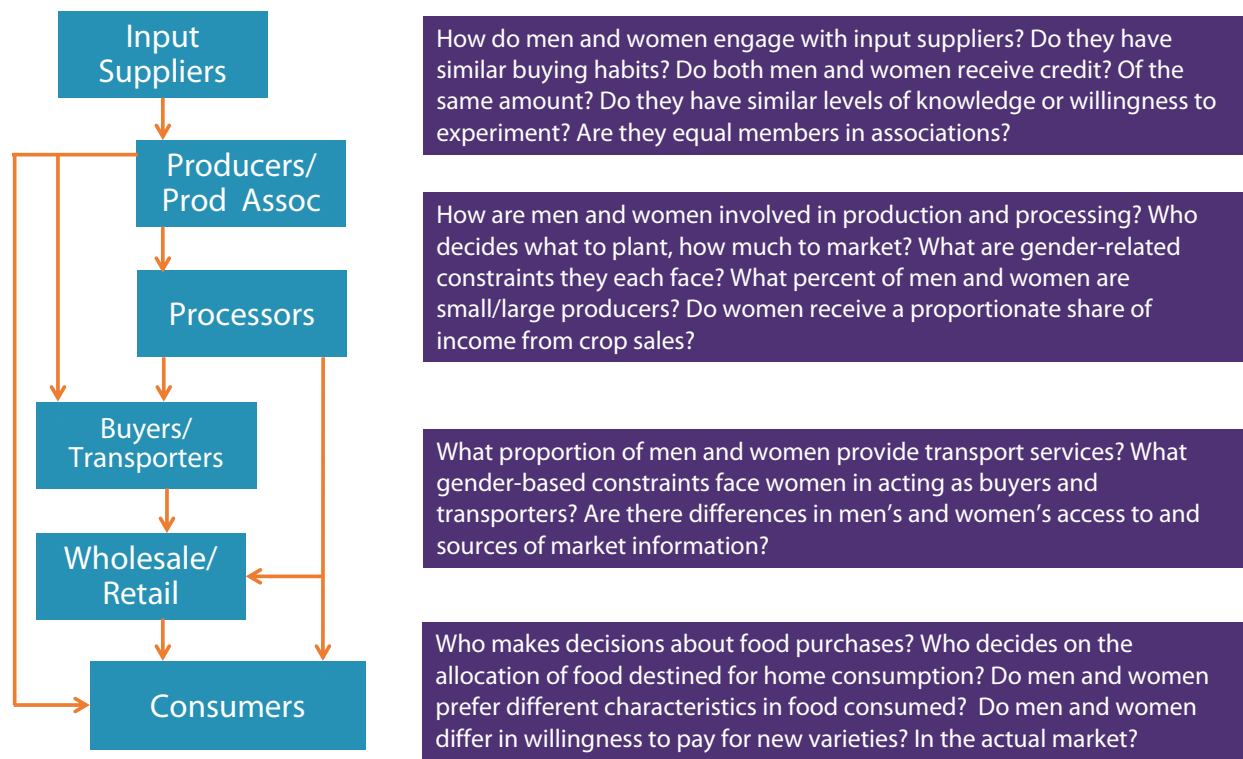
Input Suppliers

Producers/ Prod Assoc

Processors

Buyers/ Transporters

Wholesale/ Retail

Consumers

How do men and women engage with input suppliers? Do they have similar buying habits? Do both men and women receive credit? Of the same amount? Do they have similar levels of knowledge or willingness to experiment? Are they equal members in associations?

How are men and women involved in production and processing? Who decides what to plant, how much to market? What are gender-related constraints they each face? What percent of men and women are small/large producers? Do women receive a proportionate share of income from crop sales?

What proportion of men and women provide transport services? What gender-based constraints face women in acting as buyers and transporters? Are there differences in men's and women's access to and sources of market information?

Who makes decisions about food purchases? Who decides on the allocation of food destined for home consumption? Do men and women prefer different characteristics in food consumed? Do men and women differ in willingness to pay for new varieties? In the actual market?